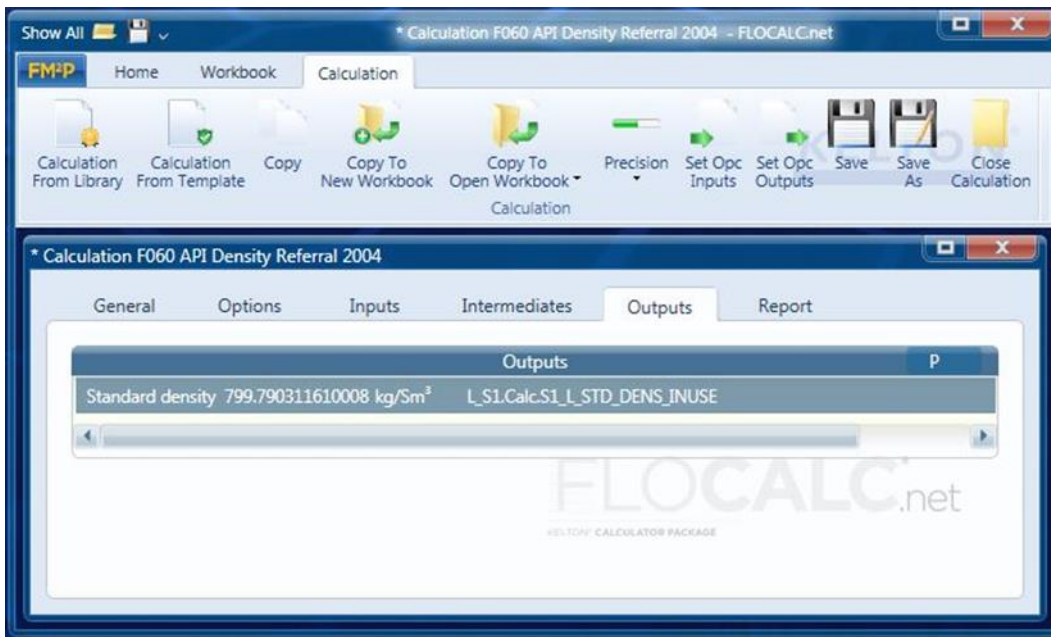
Show All

* Calculation F060 API Density Referral 2004 - FLOCALC.net

FM²P Home Workbook Calculation

Calculation From Library
Calculation From Template
Copy
Copy To New Workbook
Copy To Open Workbook
Precision
Set Opc Inputs
Set Opc Outputs
Save
Save As
Close Calculation

Calculation

* Calculation F060 API Density Referral 2004

General Options Inputs Intermediates Outputs Report

| Outputs | P |
|---|---|
| Standard density 799.790311610008 kg/Sm³ L_S1.Calc.S1_L_STD_DENS_INUSE | |

FLOCALC.net
KELTON® CALCULATOR PACKAGE